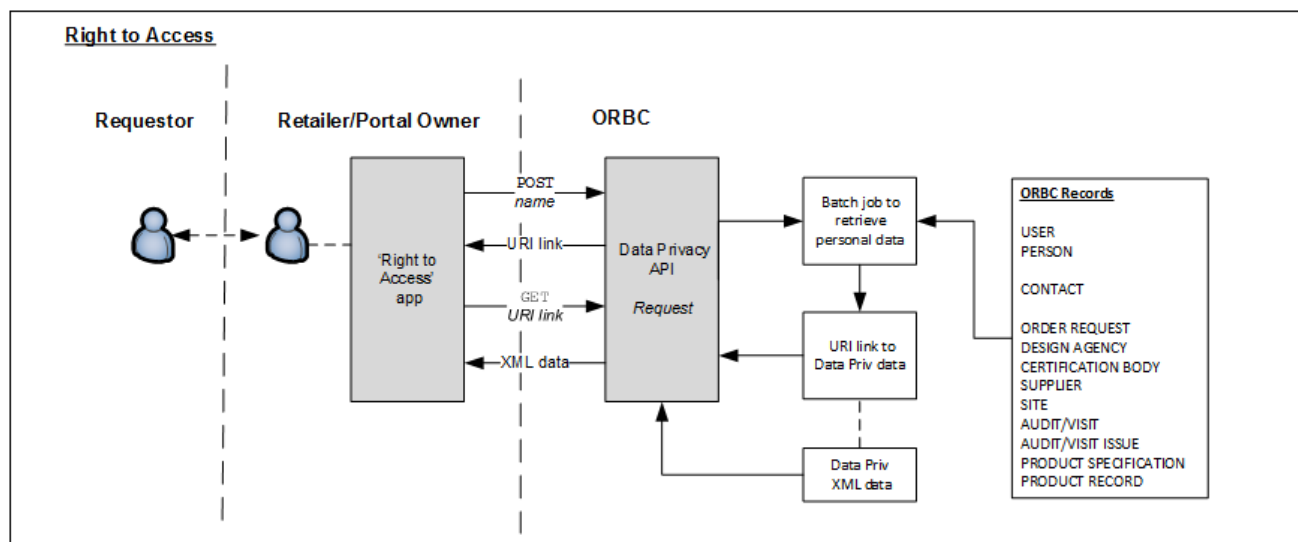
Right to Access

Requestor

Retailer/Portal Owner

ORBC

'Right to Access' app

POST
*name*

URI link

GET
*URI link*

XML data

Data Privacy API

*Request*

Batch job to retrieve personal data

URI link to Data Priv data

Data Priv XML data

ORBC Records

USER
PERSON

CONTACT

ORDER REQUEST
DESIGN AGENCY
CERTIFICATION BODY
SUPPLIER
SITE
AUDIT/VISIT
AUDIT/VISIT ISSUE
PRODUCT SPECIFICATION
PRODUCT RECORD